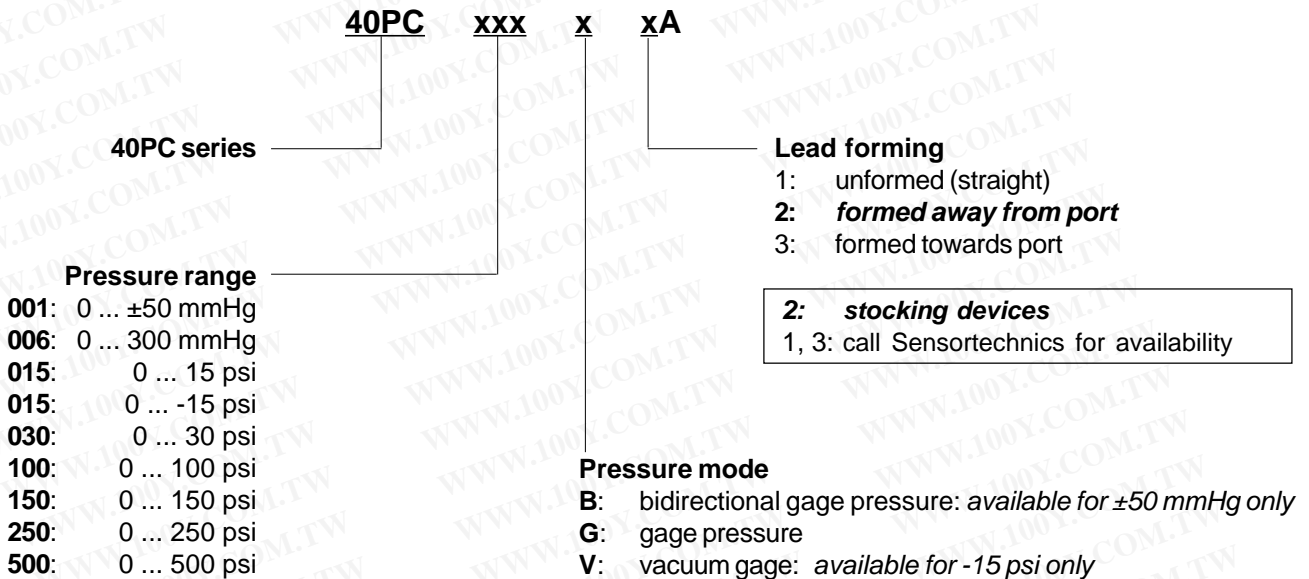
40PC xxx x xA

40PC series

Pressure range
001: 0 ... ±50 mmHg
006: 0 ... 300 mmHg
015: 0 ... 15 psi
015: 0 ... -15 psi
030: 0 ... 30 psi
100: 0 ... 100 psi
150: 0 ... 150 psi
250: 0 ... 250 psi
500: 0 ... 500 psi

Lead forming
1: unformed (straight)
2: formed away from port
3: formed towards port

2: stocking devices
1, 3: call Sensortechnics for availability

Pressure mode
B: bidirectional gage pressure: available for ±50 mmHg only
G: gage pressure
V: vacuum gage: available for -15 psi only

WWW.100Y.COM.TW